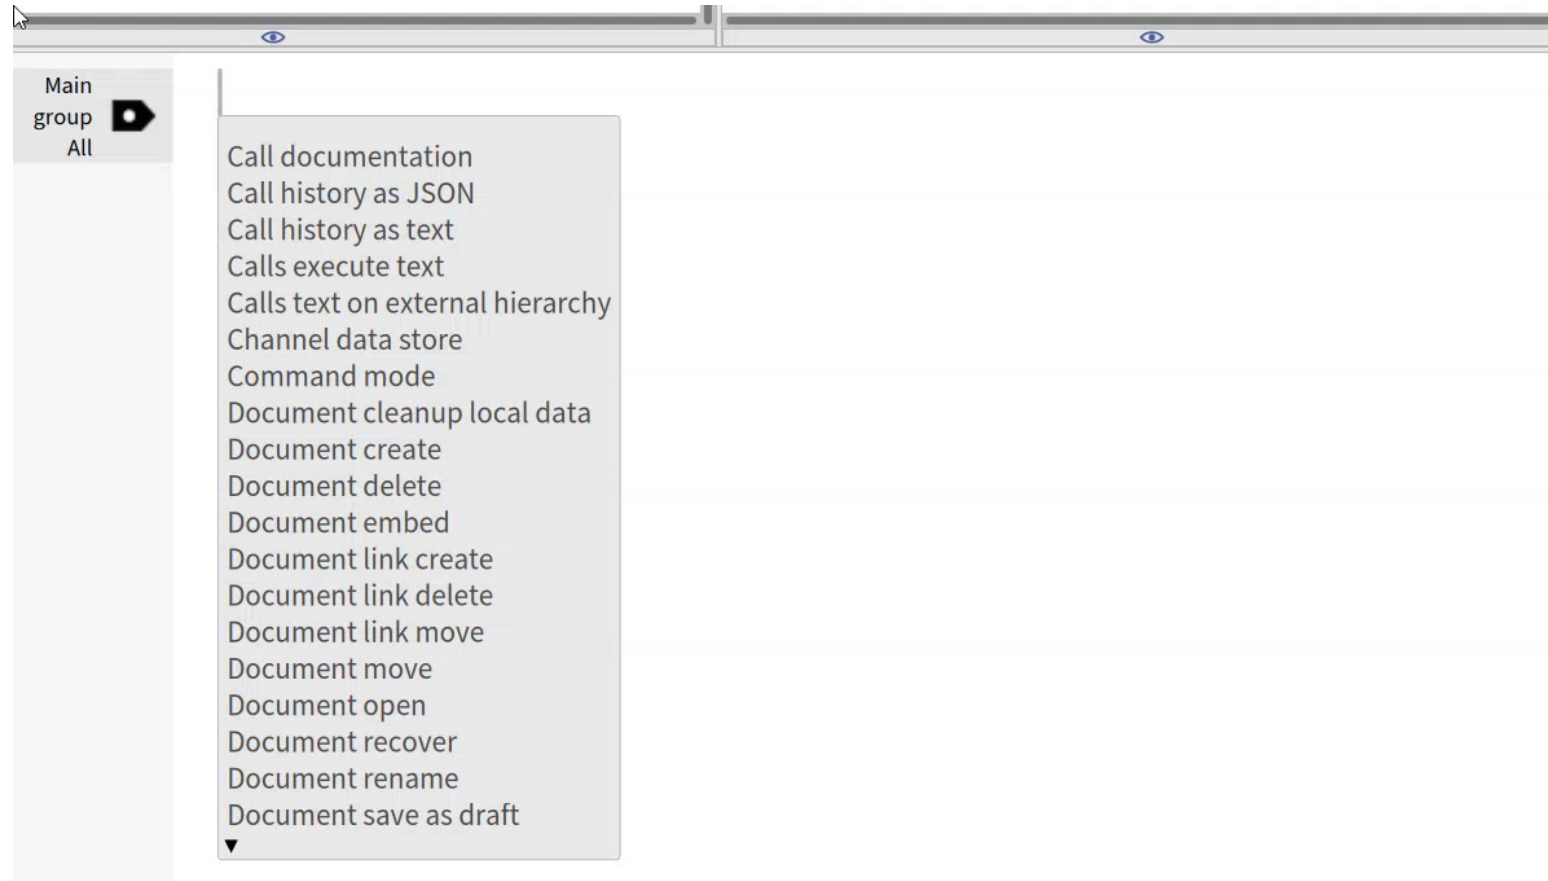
Main group All

Call documentation
Call history as JSON
Call history as text
Calls execute text
Calls text on external hierarchy
Channel data store
Command mode
Document cleanup local data
Document create
Document delete
Document embed
Document link create
Document link delete
Document link move
Document move
Document open
Document recover
Document rename
Document save as draft
▼